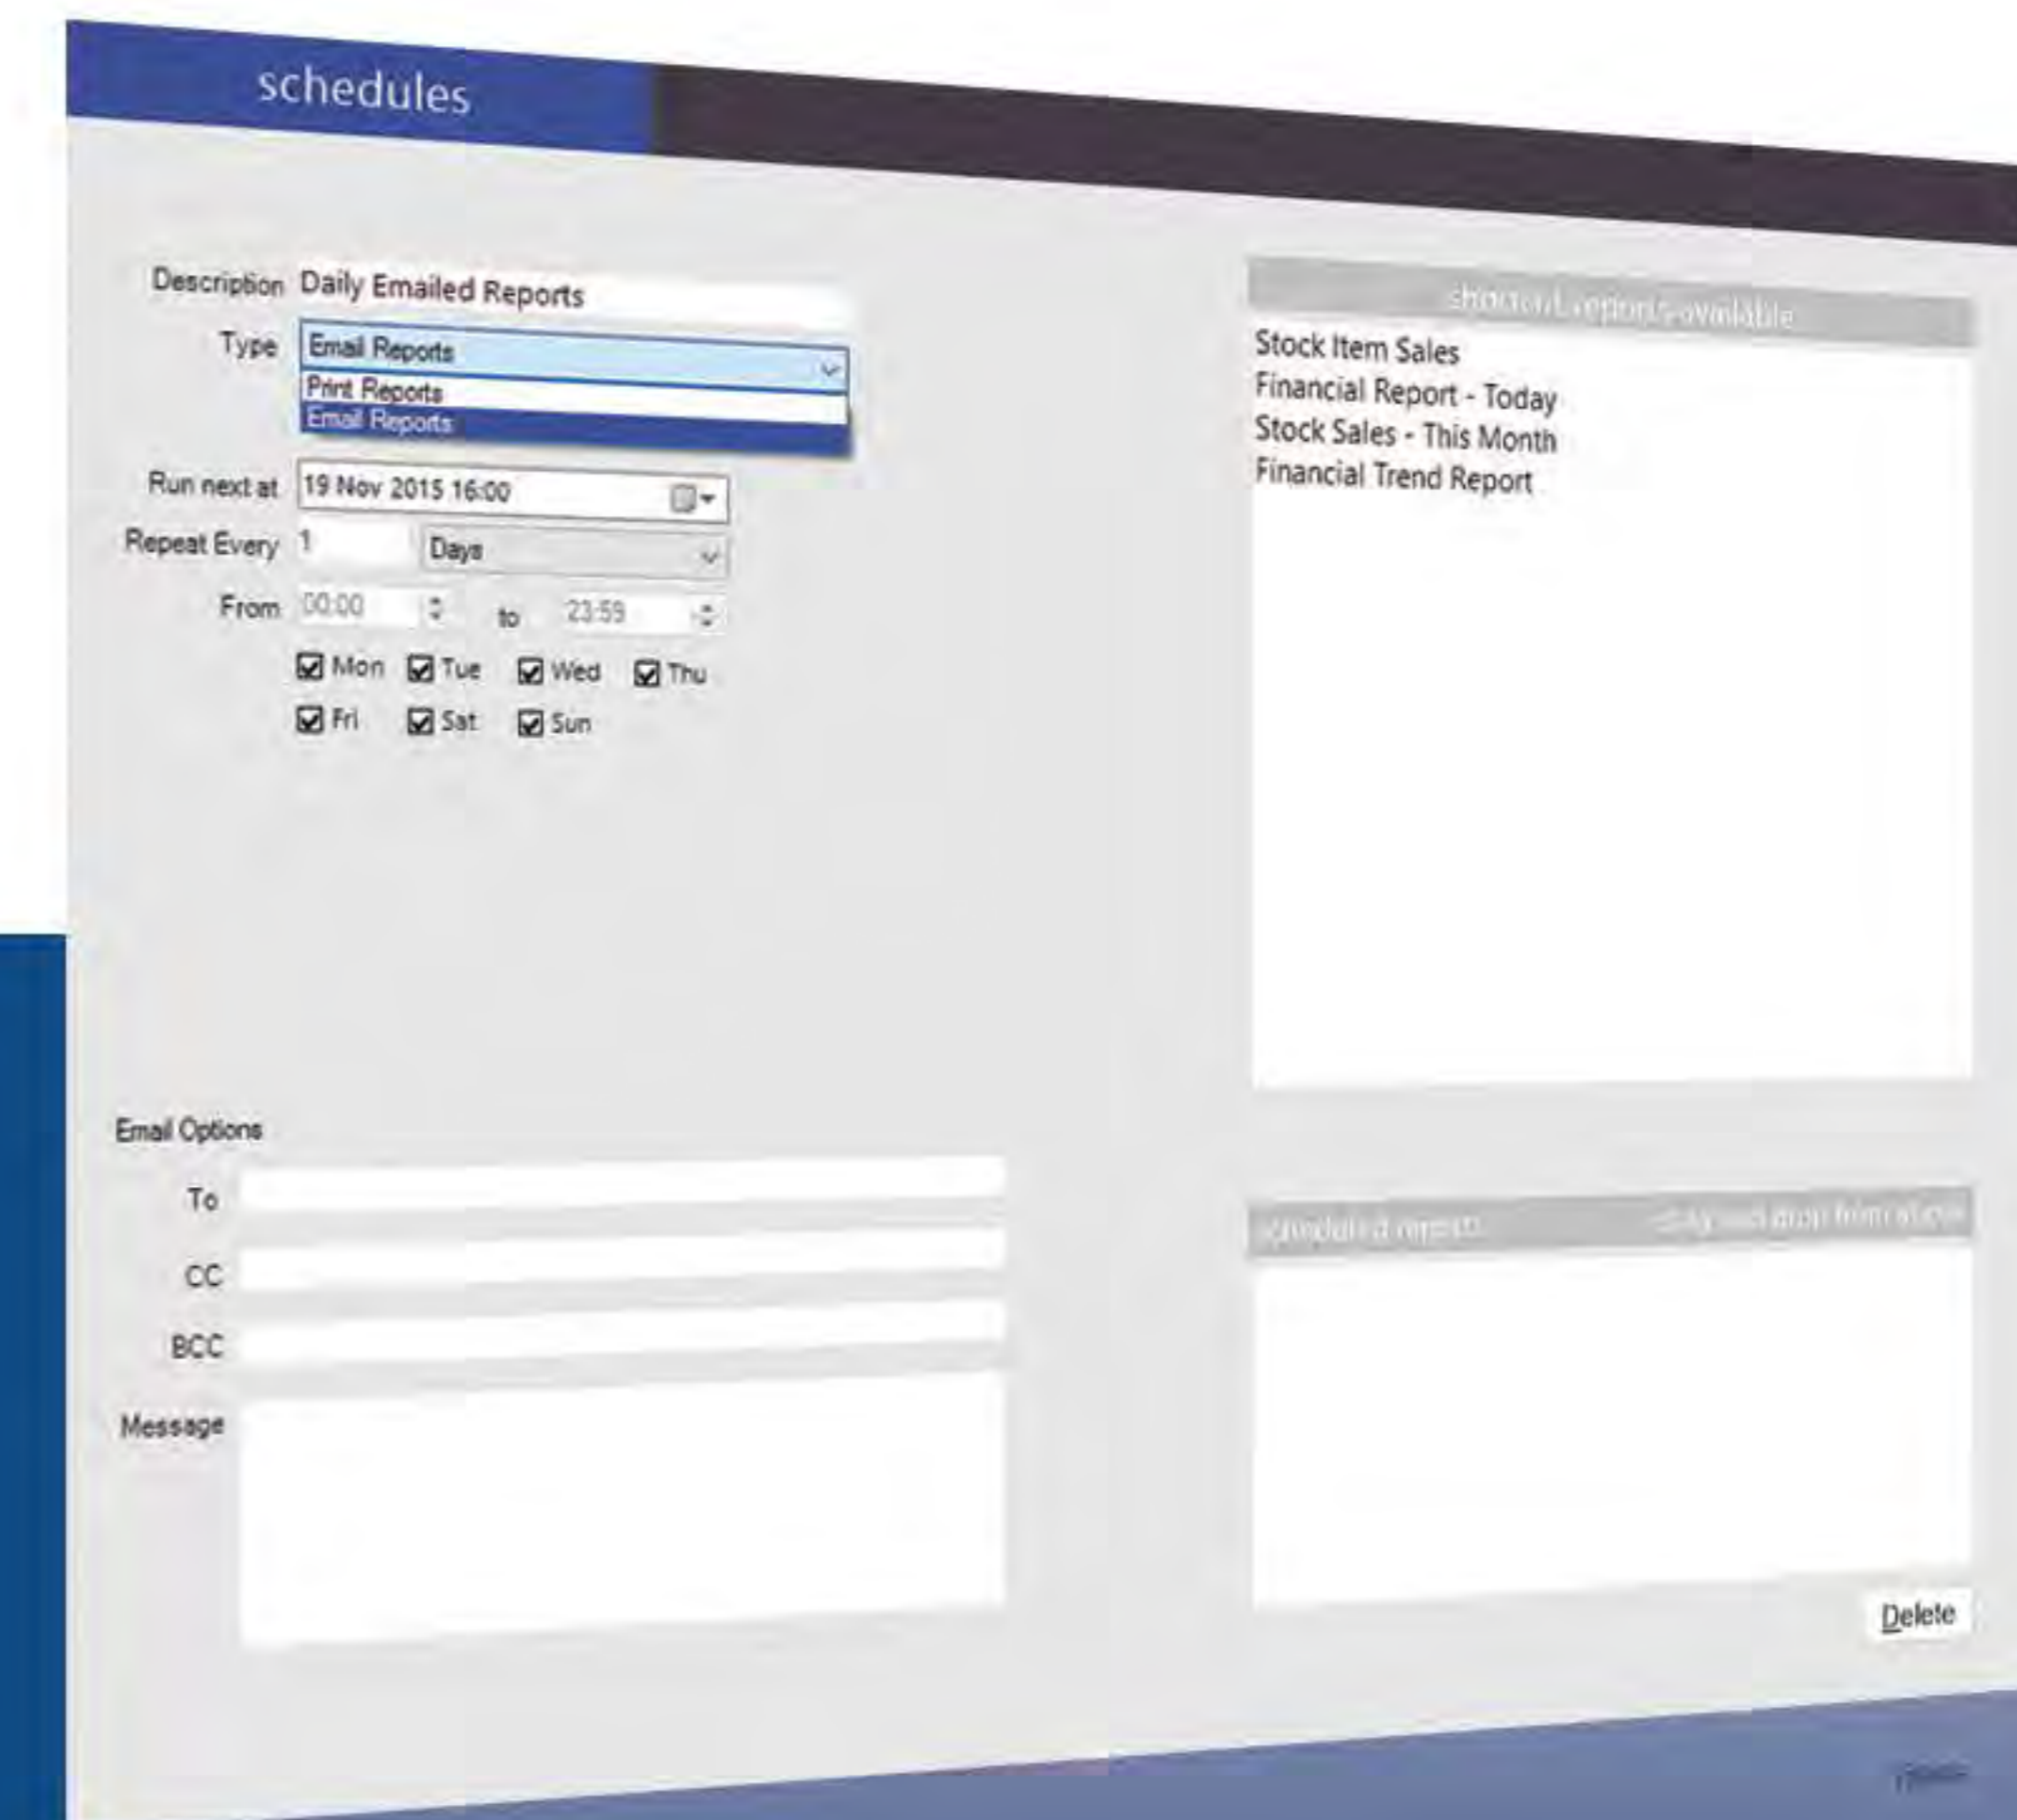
schedules

Description Daily Emailed Reports

Type Email Reports

Print Reports

Email Reports

Run next at 19 Nov 2015 16:00

Repeat Every 1 Days

From 00:00 to 23:59

Mon Tue Wed Thu

Fri Sat Sun

Email Options

To

CC

BCC

Message

shortcut reports available

Stock Item Sales

Financial Report - Today

Stock Sales - This Month

Financial Trend Report

scheduled reports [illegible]

Delete

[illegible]